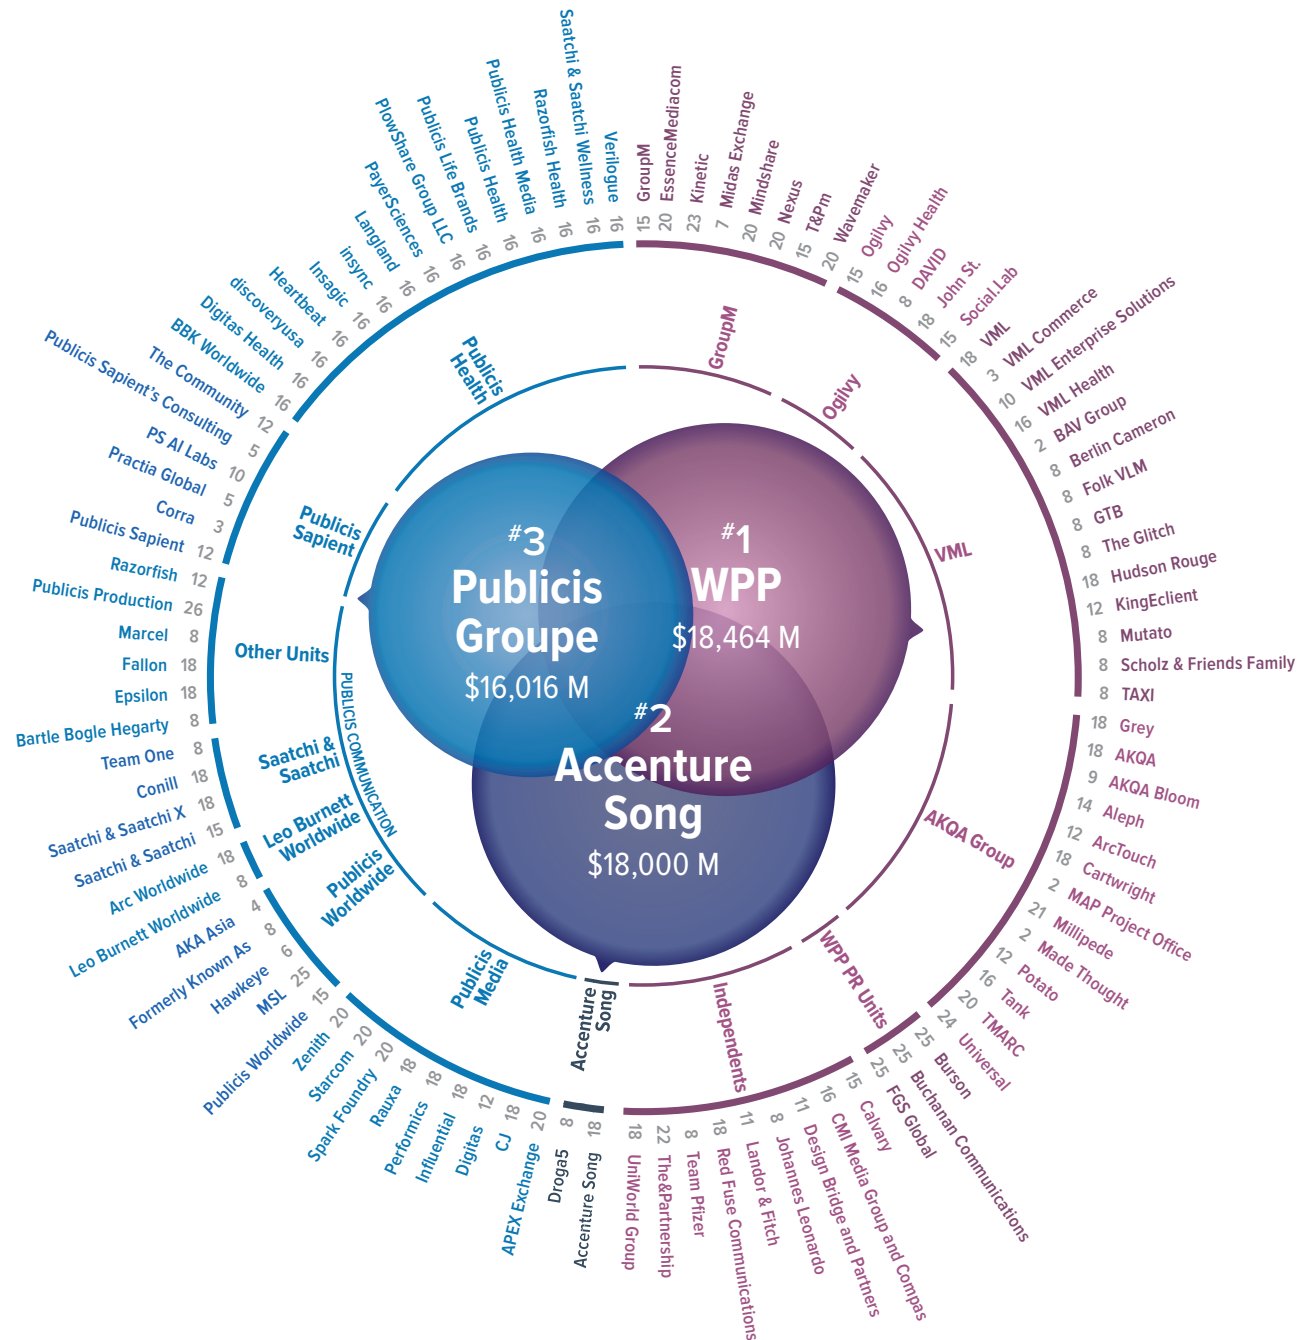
#1 WPP $18,464 M

#3 Publicis Groupe $16,016 M

#2 Accenture Song $18,000 M

GroupM
Ogilvy
VML
AKQA Group
WPP PR Units
Independents
Accenture Song
Publicis Media
Publicis Worldwide
Leo Burnett Worldwide
Saatchi & Saatchi
PUBLICIS COMMUNICATION
Other Units
Publicis Sapient
Publicis Health

15 GroupM
20 EssenceMediacom
23 Kinetic
7 Midas Exchange
20 Mindshare
20 Nexus
15 T&Pm
20 Wavemaker
15 Ogilvy
16 Ogilvy Health
8 DAVID
18 John St.
15 Social.Lab
18 VML
3 VML Commerce
10 VML Enterprise Solutions
16 VML Health
2 BAV Group
8 Berlin Cameron
8 Folk VLM
8 GTB
8 The Glitch
18 Hudson Rouge
12 KingEclient
8 Mutato
8 Scholz & Friends Family
8 TAXI
18 Grey
18 AKQA
9 AKQA Bloom
14 Aleph
12 ArcTouch
18 Cartwright
2 MAP Project Office
21 Millipede
2 Made Thought
12 Potato
16 Tank
20 TMARC
24 Universal
25 Burson
25 Buchanan Communications
25 FGS Global
15 Calvary
16 CMI Media Group and Compas
11 Design Bridge and Partners
8 Johannes Leonardo
11 Landor & Fitch
18 Red Fuse Communications
8 Team Pfizer
22 The&Partnership
18 UniWorld Group
18 Accenture Song
8 Droga5
20 APEX Exchange
18 CJ
12 Digitas
18 Influential
18 Performics
18 Rauxa
20 Spark Foundry
20 Starcom
20 Zenith
15 Publicis Worldwide
25 MSL
6 Hawkeye
8 Formerly Known As
4 AKA Asia
8 Leo Burnett Worldwide
18 Arc Worldwide
15 Saatchi & Saatchi
18 Saatchi & Saatchi X
18 Conill
8 Team One
8 Bartle Bogle Hegarty
18 Epsilon
18 Fallon
8 Marcel
26 Publicis Production
12 Razorfish
12 Publicis Sapient
3 Corra
5 Practia Global
10 PS AI Labs
5 Publicis Sapient's Consulting
12 The Community
16 BBK Worldwide
16 Digitas Health
16 discoveryusa
16 Heartbeat
16 Insagic
16 insync
16 Langland
16 PayerSciences
16 PlowShare Group LLC
16 Publicis Life Brands
16 Publicis Health
16 Publicis Health Media
16 Razorfish Health
16 Saatchi & Saatchi Wellness
16 Verilogue